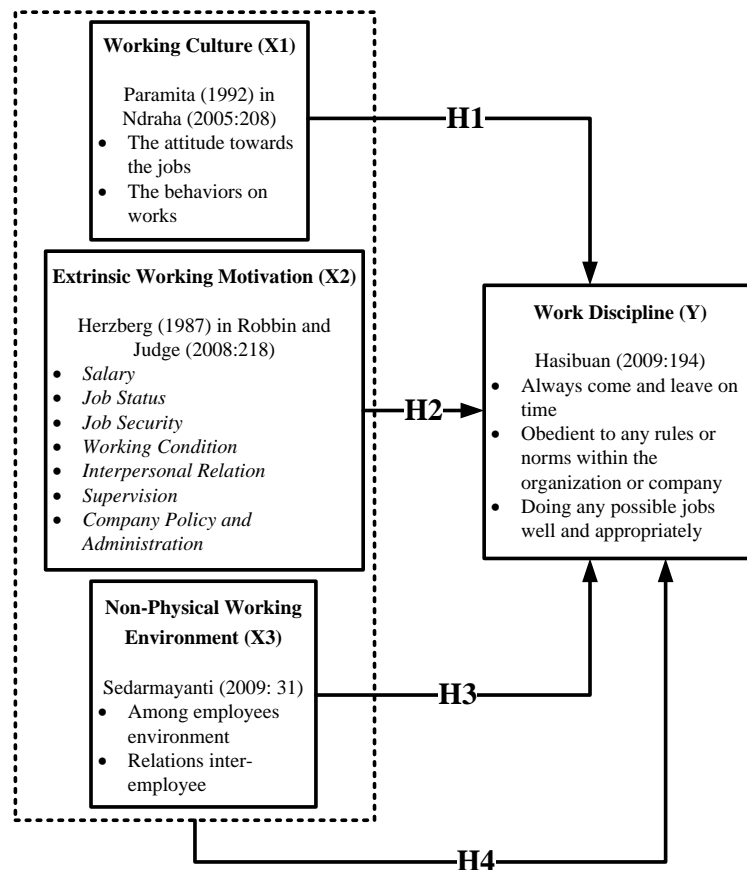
**Working Culture (X1)**

Paramita (1992) in Ndraha (2005:208)

- The attitude towards the jobs
- The behaviors on works

**H1**

**Extrinsic Working Motivation (X2)**

Herzberg (1987) in Robbin and Judge (2008:218)

- *Salary*
- *Job Status*
- *Job Security*
- *Working Condition*
- *Interpersonal Relation*
- *Supervision*
- *Company Policy and Administration*

**H2**

**Work Discipline (Y)**

Hasibuan (2009:194)

- Always come and leave on time
- Obedient to any rules or norms within the organization or company
- Doing any possible jobs well and appropriately

**Non-Physical Working Environment (X3)**

Sedarmayanti (2009: 31)

- Among employees environment
- Relations inter-employee

**H3**

**H4**